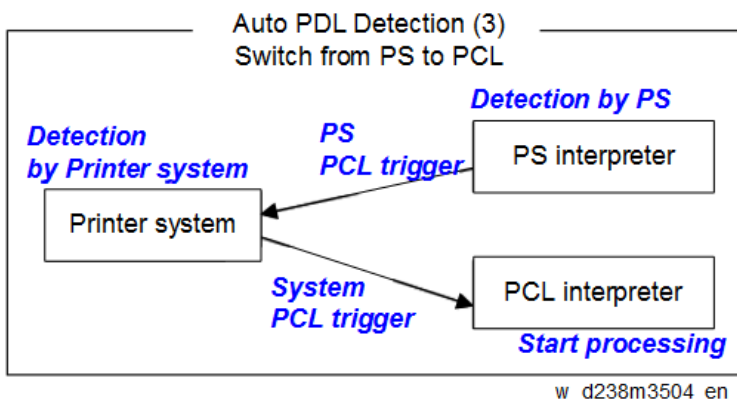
Auto PDL Detection (3)
Switch from PS to PCL

Detection by PS

Detection
by Printer system

PS
PCL trigger

PS interpreter

Printer system

System
PCL trigger

PCL interpreter

Start processing

w_d238m3504_en